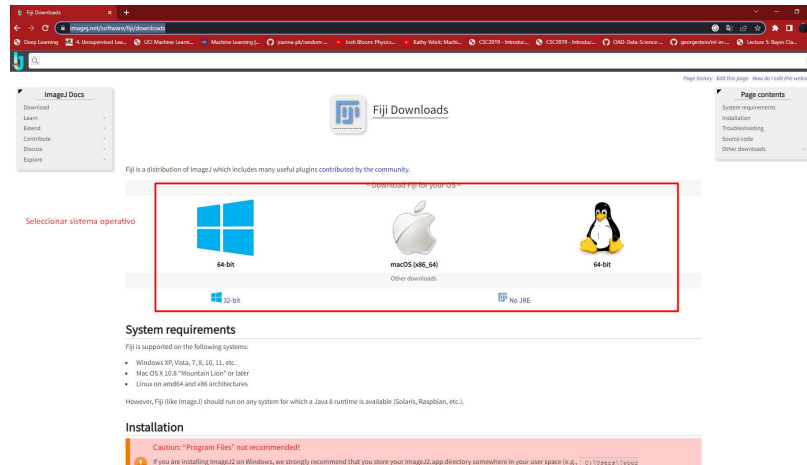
Fiji Downloads ×
imagej.net/software/fiji/downloads

Deep Learning | 4. Unsupervised Lea... | UCI Machine Learni... | Machine Learning |... | joanna-pk/random-... | Josh Bloom: Physics... | Kathy Yelick: Machi... | CSC2019 - Introduc... | CSC2019 - Introduc... | OAD-Data-Science-... | georgestein/ml-in-... | Lecture 5: Bayes Cla...

Page history Edit this page How do I edit this website?

ImageJ Docs
Download
Learn
Extend
Contribute
Discuss
Explore

Fiji Downloads

Page contents
System requirements
Installation
Troubleshooting
Source code
Other downloads

Fiji is a distribution of ImageJ which includes many useful plugins contributed by the community.

~ Download Fiji for your OS ~

Seleccionar sistema operativo

64-bit
macOS (x86_64)
64-bit

Other downloads

32-bit
No JRE

System requirements

Fiji is supported on the following systems:

- Windows XP, Vista, 7, 8, 10, 11, etc.
- Mac OS X 10.8 "Mountain Lion" or later
- Linux on amd64 and x86 architectures

However, Fiji (like ImageJ) should run on any system for which a Java 8 runtime is available (Solaris, Raspbian, etc.).

Installation

Caution: "Program Files" not recommended!

If you are installing ImageJ2 on Windows, we strongly recommend that you store your ImageJ2.app directory somewhere in your user space (e.g., C:\Users\your